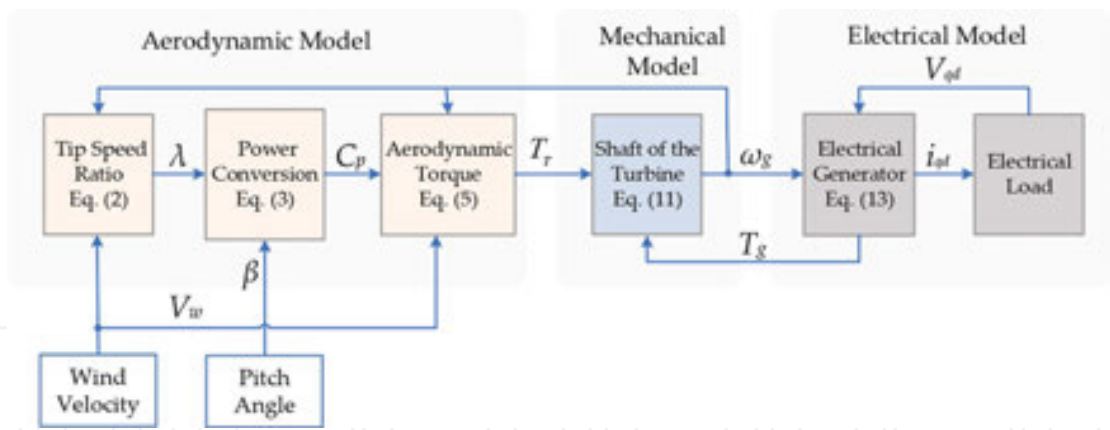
Aerodynamic Model

Mechanical Model

Electrical Model

$V_{qd}$

Tip Speed Ratio Eq. (2)

$\lambda$

Power Conversion Eq. (3)

$C_p$

Aerodynamic Torque Eq. (5)

$T_r$

Shaft of the Turbine Eq. (11)

$\omega_g$

Electrical Generator Eq. (13)

$i_{qd}$

Electrical Load

$T_g$

$\beta$

$V_w$

Wind Velocity

Pitch Angle